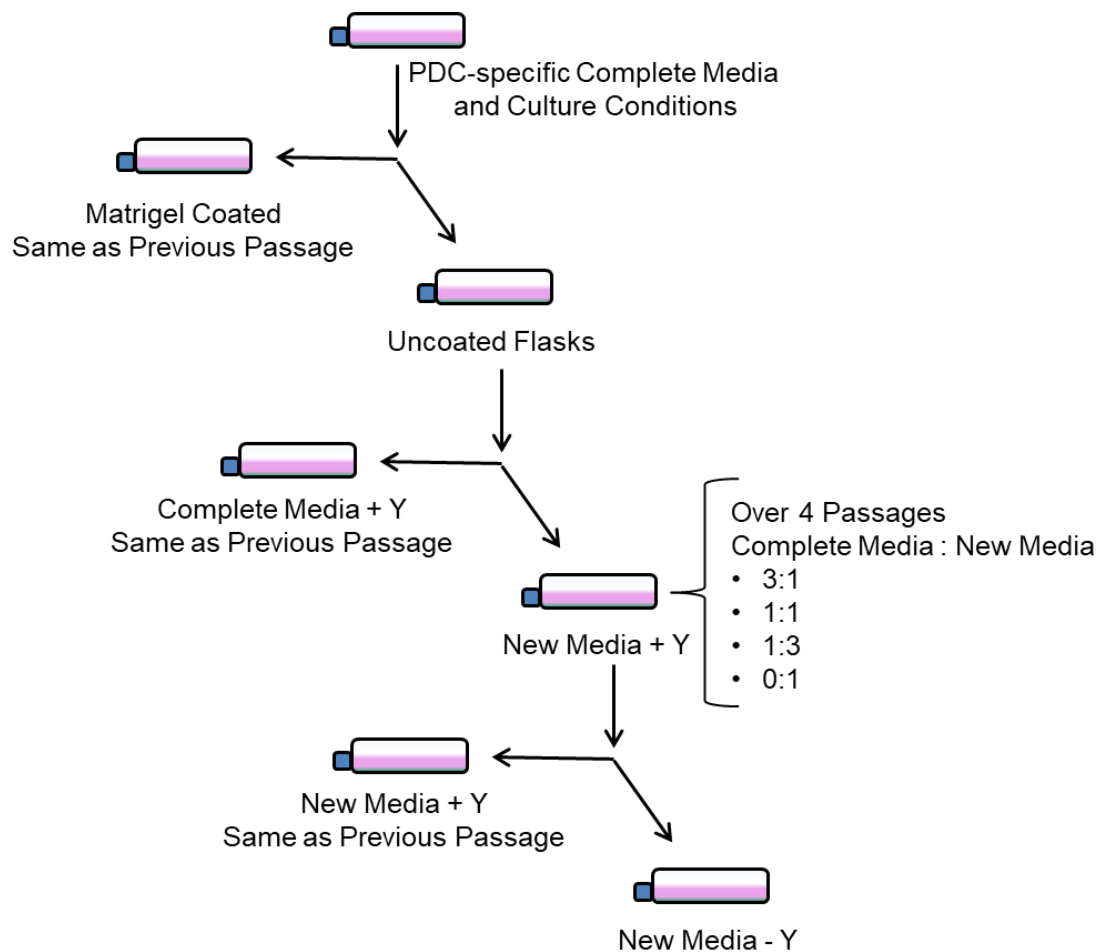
PDC-specific Complete Media and Culture Conditions

Matrigel Coated
Same as Previous Passage

Uncoated Flasks

Complete Media + Y
Same as Previous Passage

New Media + Y

Over 4 Passages
Complete Media : New Media
• 3:1
• 1:1
• 1:3
• 0:1

New Media + Y
Same as Previous Passage

New Media - Y